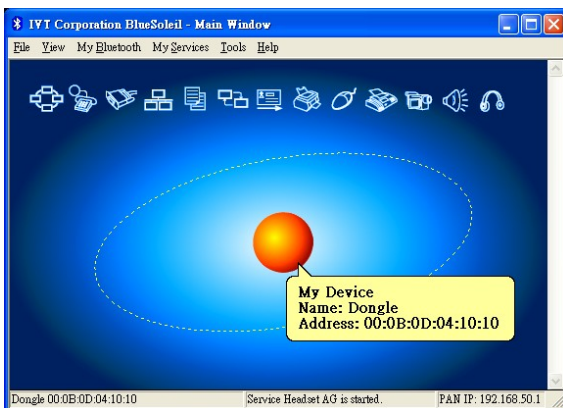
IVT Corporation BlueSoleil - Main Window

File View My Bluetooth My Services Tools Help

My Device
Name: Dongle
Address: 00:0B:0D:04:10:10

Dongle 00:0B:0D:04:10:10 | Service Headset AG is started. | PAN IP: 192.168.50.1